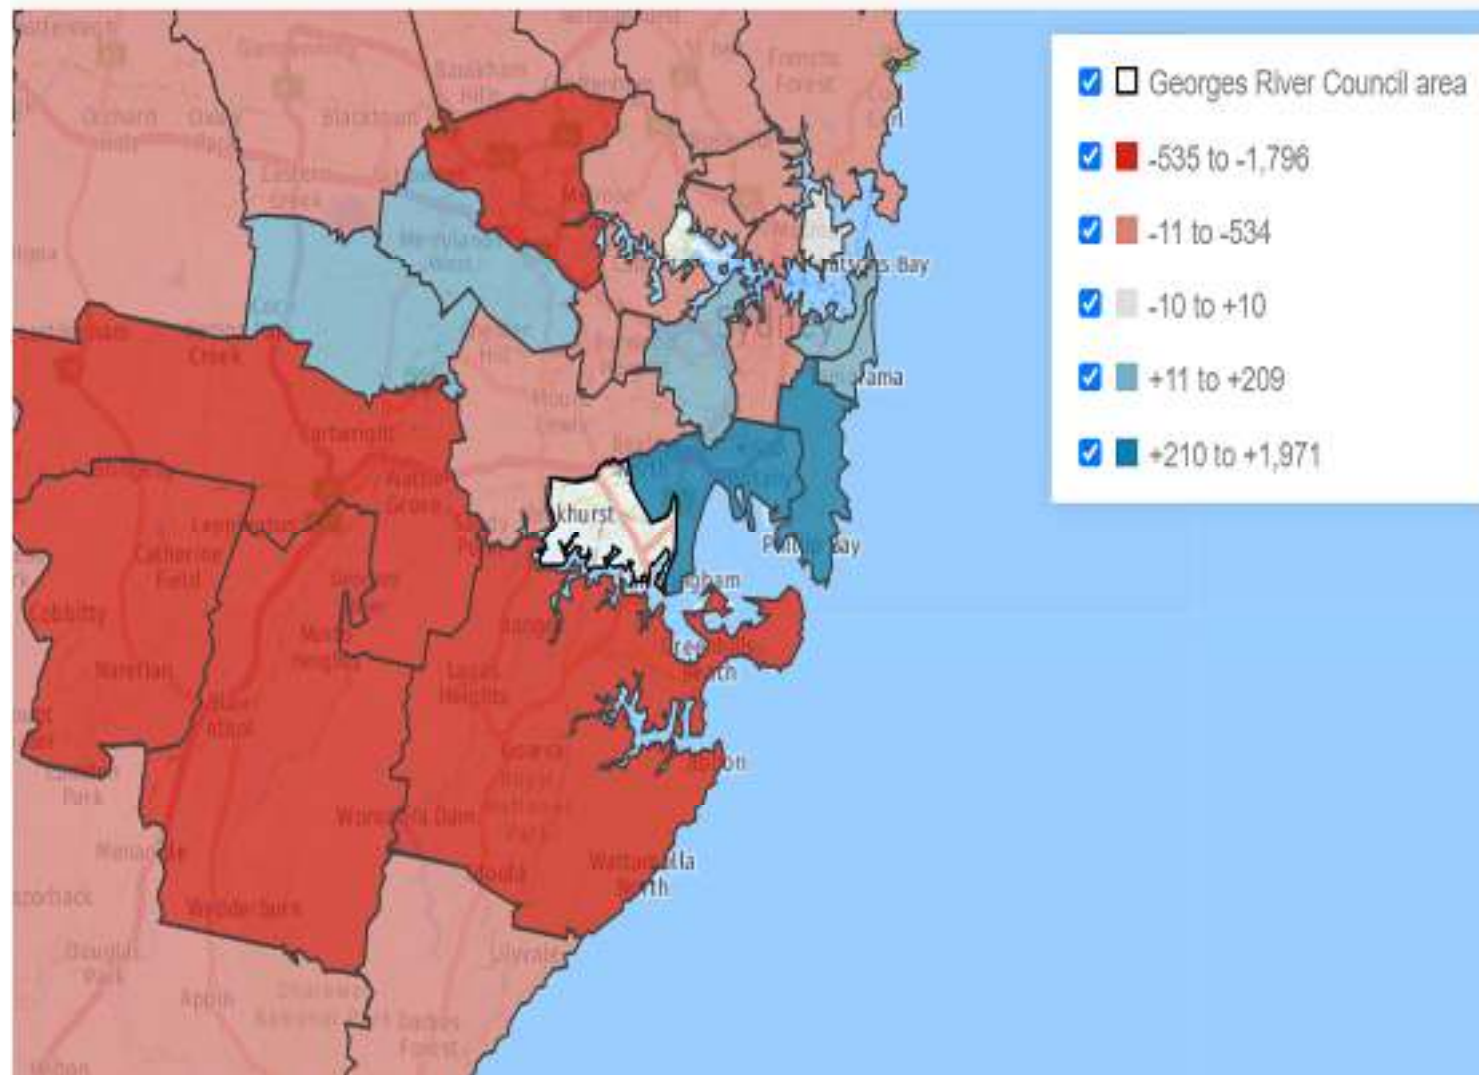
Georges River Council area
-535 to -1,796
-11 to -534
-10 to +10
+11 to +209
+210 to +1,971

Blacktown
Baulkham Hills
Frenchs Forest
Merrylands
Watsons Bay
Vama
Hill
Creek
Parramatta
Austral Grove
Catherine Field
Leppington
Cobbitty
Narellan
Mount Heights
Lucas Heights
Bangor
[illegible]khurst
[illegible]gham
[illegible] Bay
Woronora Dam
Wattamolla
Waterfall
Appin
Manangle
Wedderburn
Douglas Park
Razorback
Darkes Forest